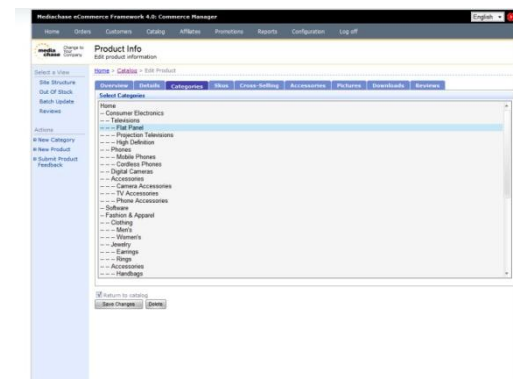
Mediachase eCommerce Framework 4.0: Commerce Manager

English

Home Orders Customers Catalog Affiliates Promotions Reports Configuration Log off

media chase Change to Your Company

Product Info
Edit product information

Select a View
Site Structure
Out Of Stock
Batch Update
Reviews

Actions
New Category
New Product
Submit Product Feedback

Home > Catalogs > Edit Product

Overview Details Categories Skus Cross-Selling Accessories Pictures Downloads Reviews

Select Categories

Home
– Consumer Electronics
– – Televisions
– – – Flat Panel
– – – Projection Televisions
– – – High Definition
– – Phones
– – – Mobile Phones
– – – Cordless Phones
– – Digital Cameras
– – Accessories
– – – Camera Accessories
– – – TV Accessories
– – – Phone Accessories
– Software
– Fashion & Apparel
– – Clothing
– – – Men's
– – – Women's
– – Jewelry
– – – Earrings
– – – Rings
– – Accessories
– – – Handbags

Return to catalog

Save Changes Delete